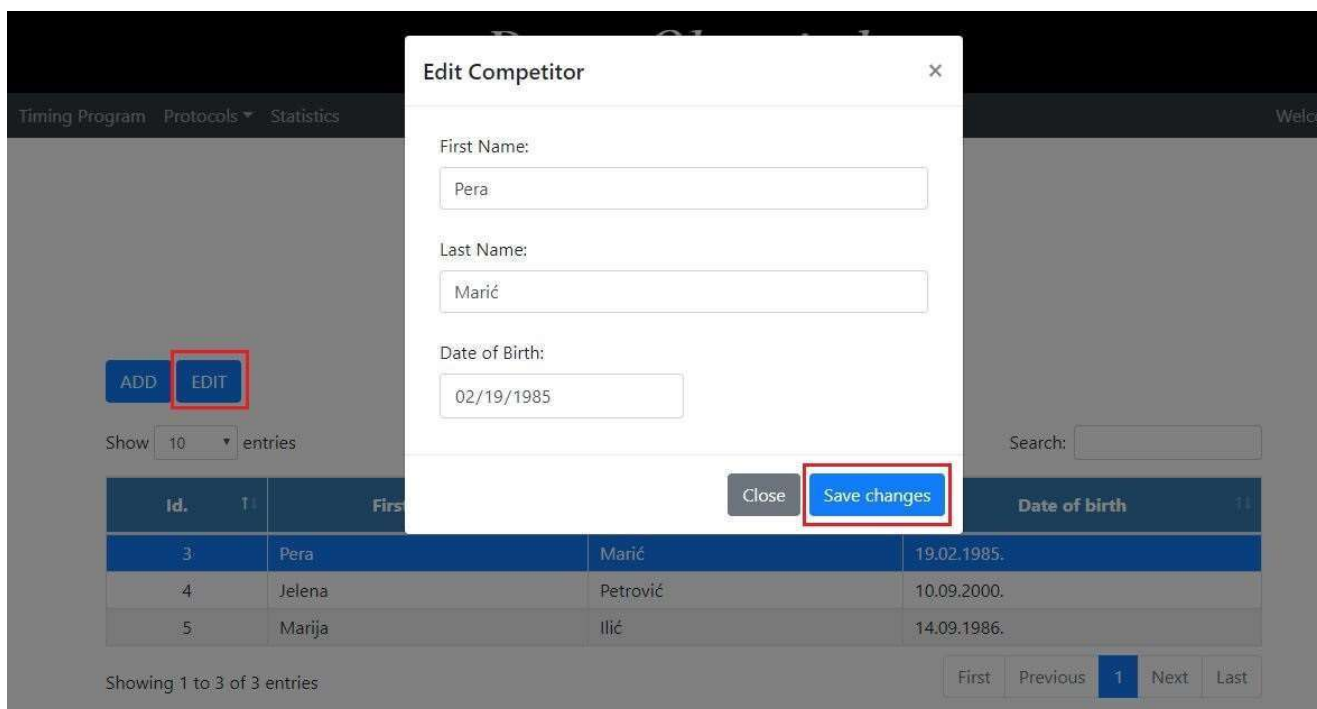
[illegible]

Timing Program Protocols ▾ Statistics

Welc

Edit Competitor ×

First Name:

Pera

Last Name:

Marić

Date of Birth:

02/19/1985

Close Save changes

ADD EDIT

Show 10 ▾ entries

Search:

| Id. | Firs | | Date of birth |
|---|---|---|---|
| 3 | Pera | Marić | 19.02.1985. |
| 4 | Jelena | Petrović | 10.09.2000. |
| 5 | Marija | Ilić | 14.09.1986. |

Showing 1 to 3 of 3 entries

First Previous 1 Next Last